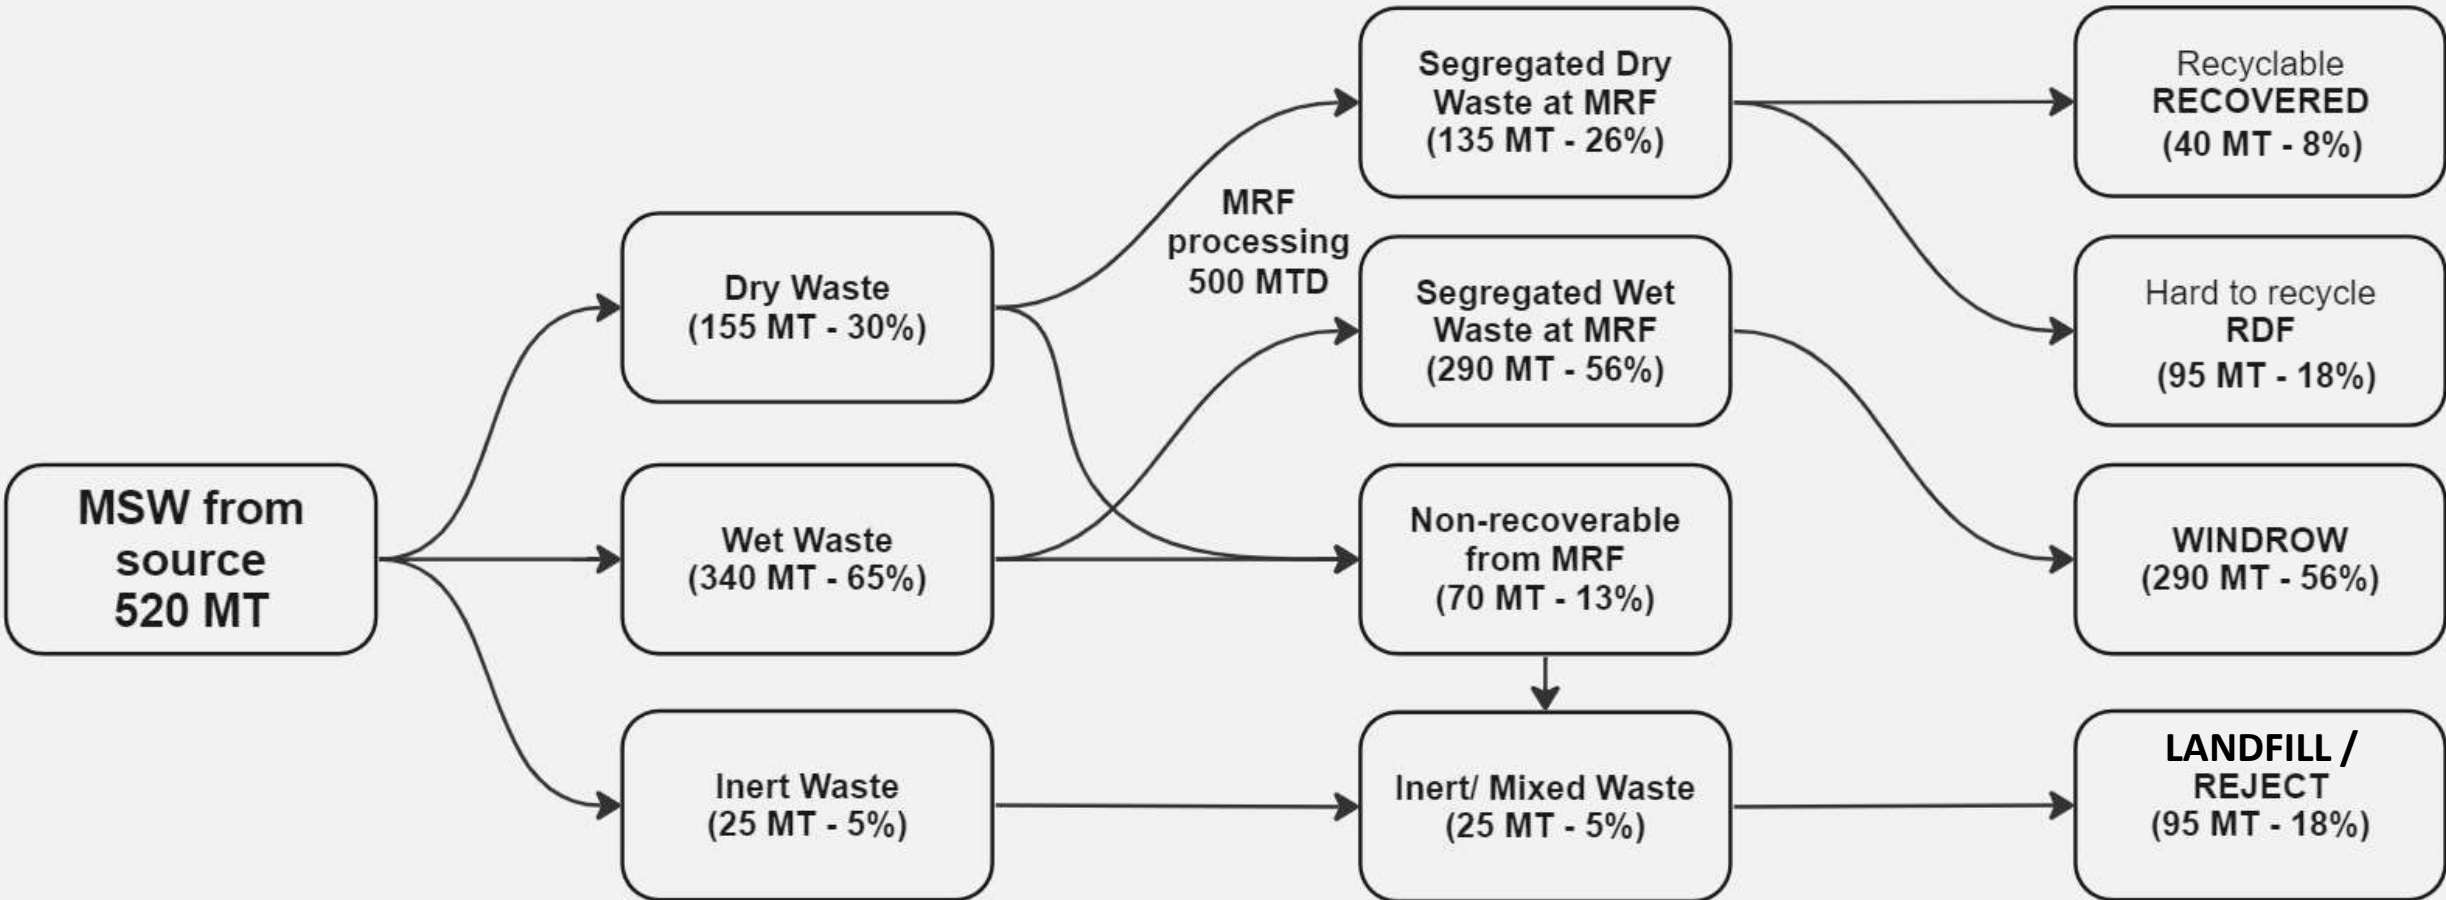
MSW from source 520 MT

Dry Waste (155 MT - 30%)

Wet Waste (340 MT - 65%)

Inert Waste (25 MT - 5%)

MRF processing 500 MTD

Segregated Dry Waste at MRF (135 MT - 26%)

Segregated Wet Waste at MRF (290 MT - 56%)

Non-recoverable from MRF (70 MT - 13%)

Inert/ Mixed Waste (25 MT - 5%)

Recyclable RECOVERED (40 MT - 8%)

Hard to recycle RDF (95 MT - 18%)

WINDROW (290 MT - 56%)

LANDFILL / REJECT (95 MT - 18%)